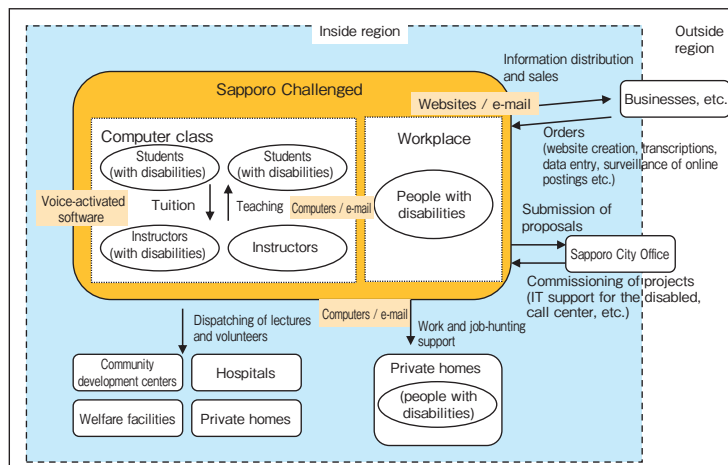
Inside region

Outside region

Information distribution and sales

Sapporo Challenged

Websites / e-mail

Businesses, etc.

Orders (website creation, transcriptions, data entry, surveillance of online postings etc.)

Computer class

Students (with disabilities)

Students (with disabilities)

Voice-activated software

Tuition

Teaching

Computers / e-mail

Instructors (with disabilities)

Instructors

Workplace

People with disabilities

Submission of proposals

Sapporo City Office

Commissioning of projects (IT support for the disabled, call center, etc.)

Computers / e-mail

Dispatching of lectures and volunteers

Work and job-hunting support

Community development centers

Hospitals

Welfare facilities

Private homes

Private homes

(people with disabilities)